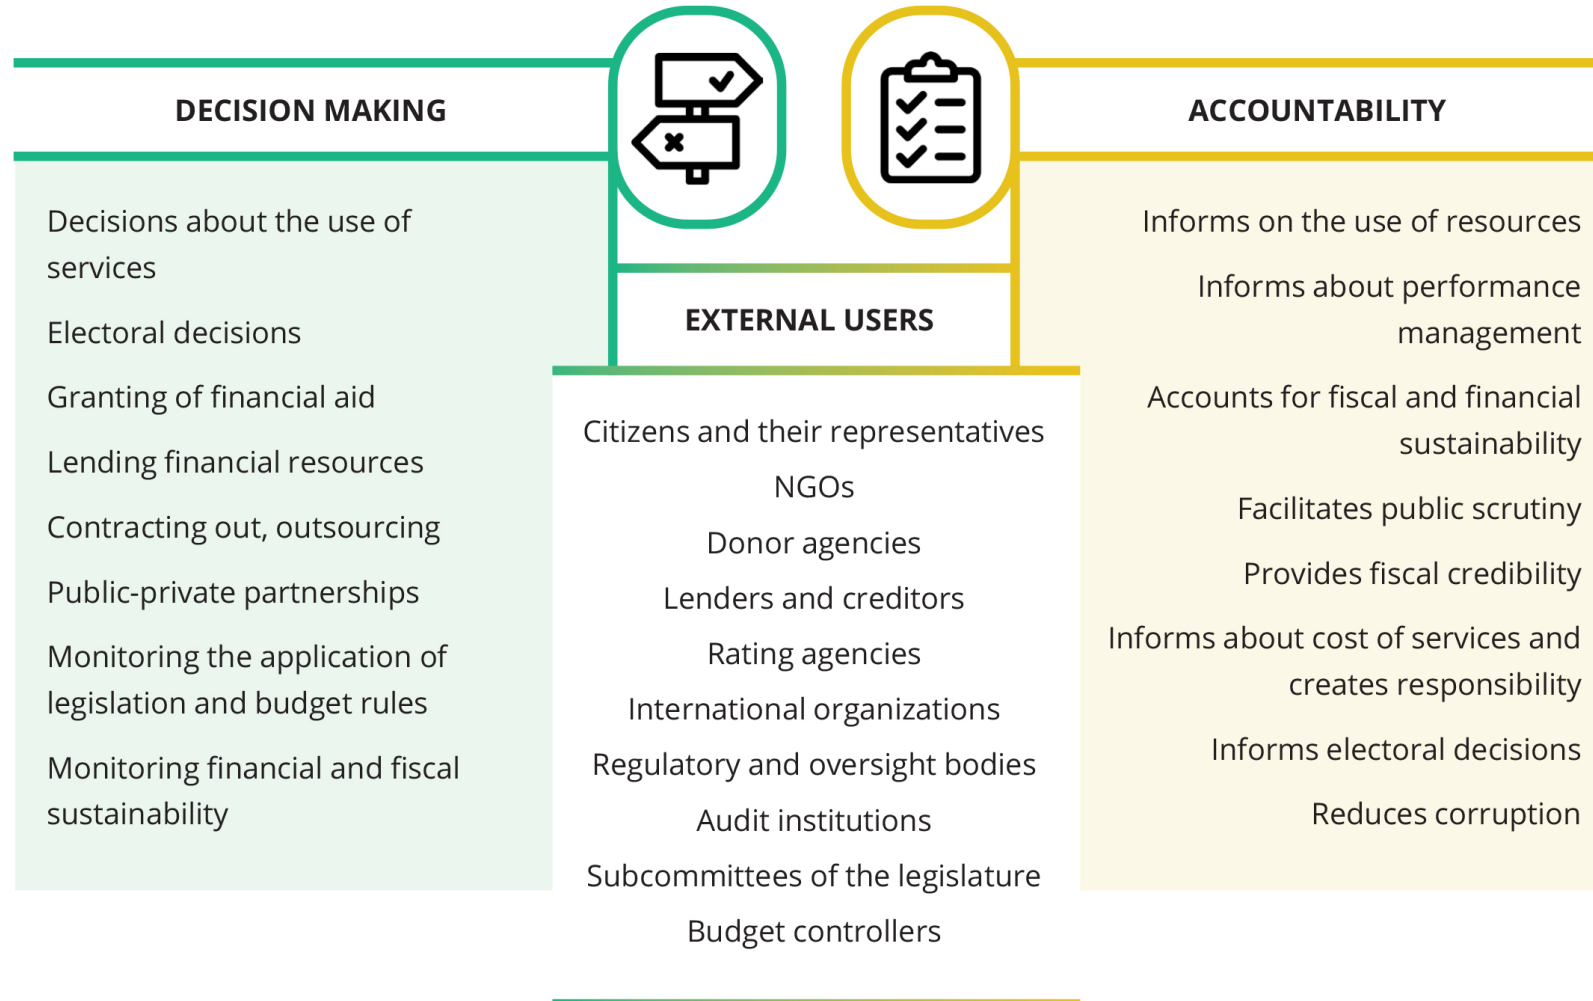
DECISION MAKING

Decisions about the use of services

Electoral decisions

Granting of financial aid

Lending financial resources

Contracting out, outsourcing

Public-private partnerships

Monitoring the application of legislation and budget rules

Monitoring financial and fiscal sustainability

EXTERNAL USERS

Citizens and their representatives

NGOs

Donor agencies

Lenders and creditors

Rating agencies

International organizations

Regulatory and oversight bodies

Audit institutions

Subcommittees of the legislature

Budget controllers

ACCOUNTABILITY

Informs on the use of resources

Informs about performance management

Accounts for fiscal and financial sustainability

Facilitates public scrutiny

Provides fiscal credibility

Informs about cost of services and creates responsibility

Informs electoral decisions

Reduces corruption